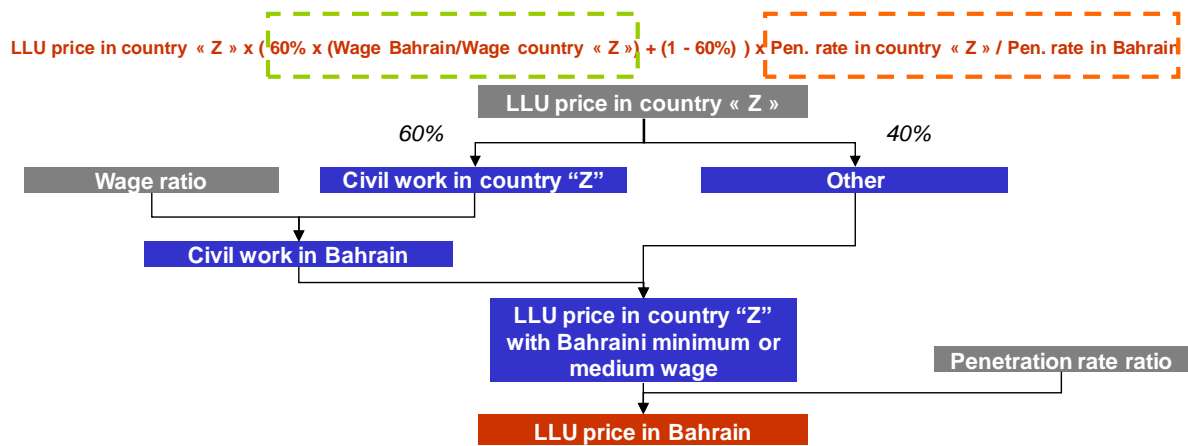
LLU price in country « Z » x ( 60% x (Wage Bahrain/Wage country « Z ») + (1 - 60%) ) x Pen. rate in country « Z » / Pen. rate in Bahrain

LLU price in country « Z »

60%

40%

Wage ratio

Civil work in country "Z"

Other

Civil work in Bahrain

LLU price in country "Z" with Bahraini minimum or medium wage

Penetration rate ratio

LLU price in Bahrain